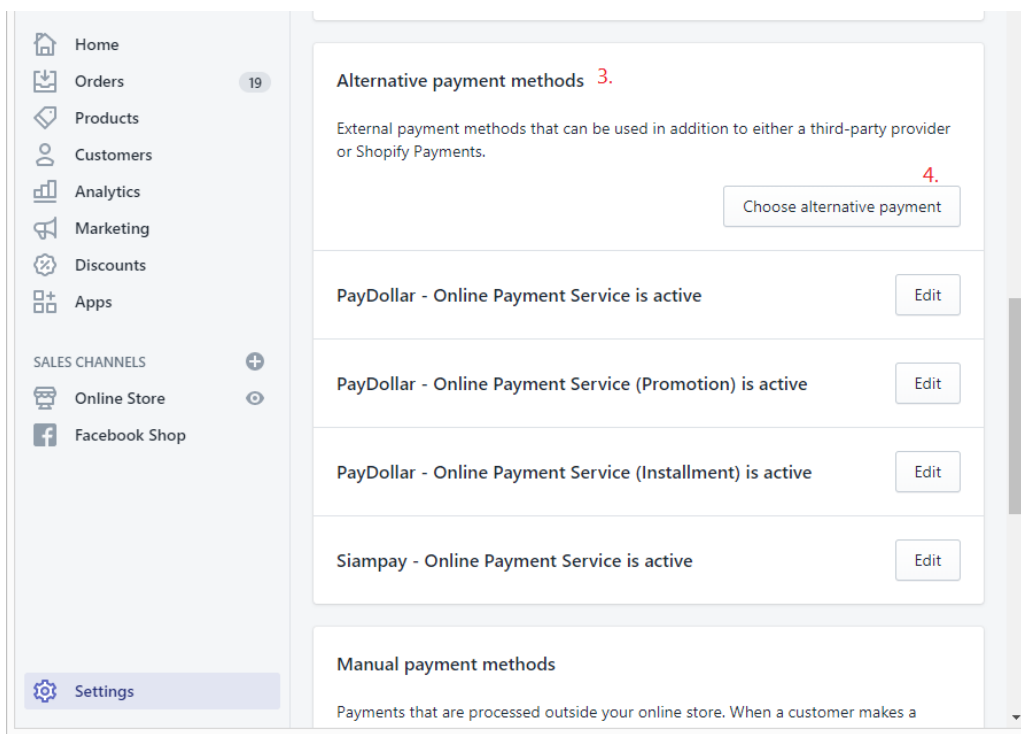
Home
Orders 19
Products
Customers
Analytics
Marketing
Discounts
Apps

SALES CHANNELS
Online Store
Facebook Shop

Settings

Alternative payment methods 3.

External payment methods that can be used in addition to either a third-party provider or Shopify Payments.

4.
Choose alternative payment

PayDollar - Online Payment Service is active
Edit

PayDollar - Online Payment Service (Promotion) is active
Edit

PayDollar - Online Payment Service (Installment) is active
Edit

Siampay - Online Payment Service is active
Edit

Manual payment methods

Payments that are processed outside your online store. When a customer makes a